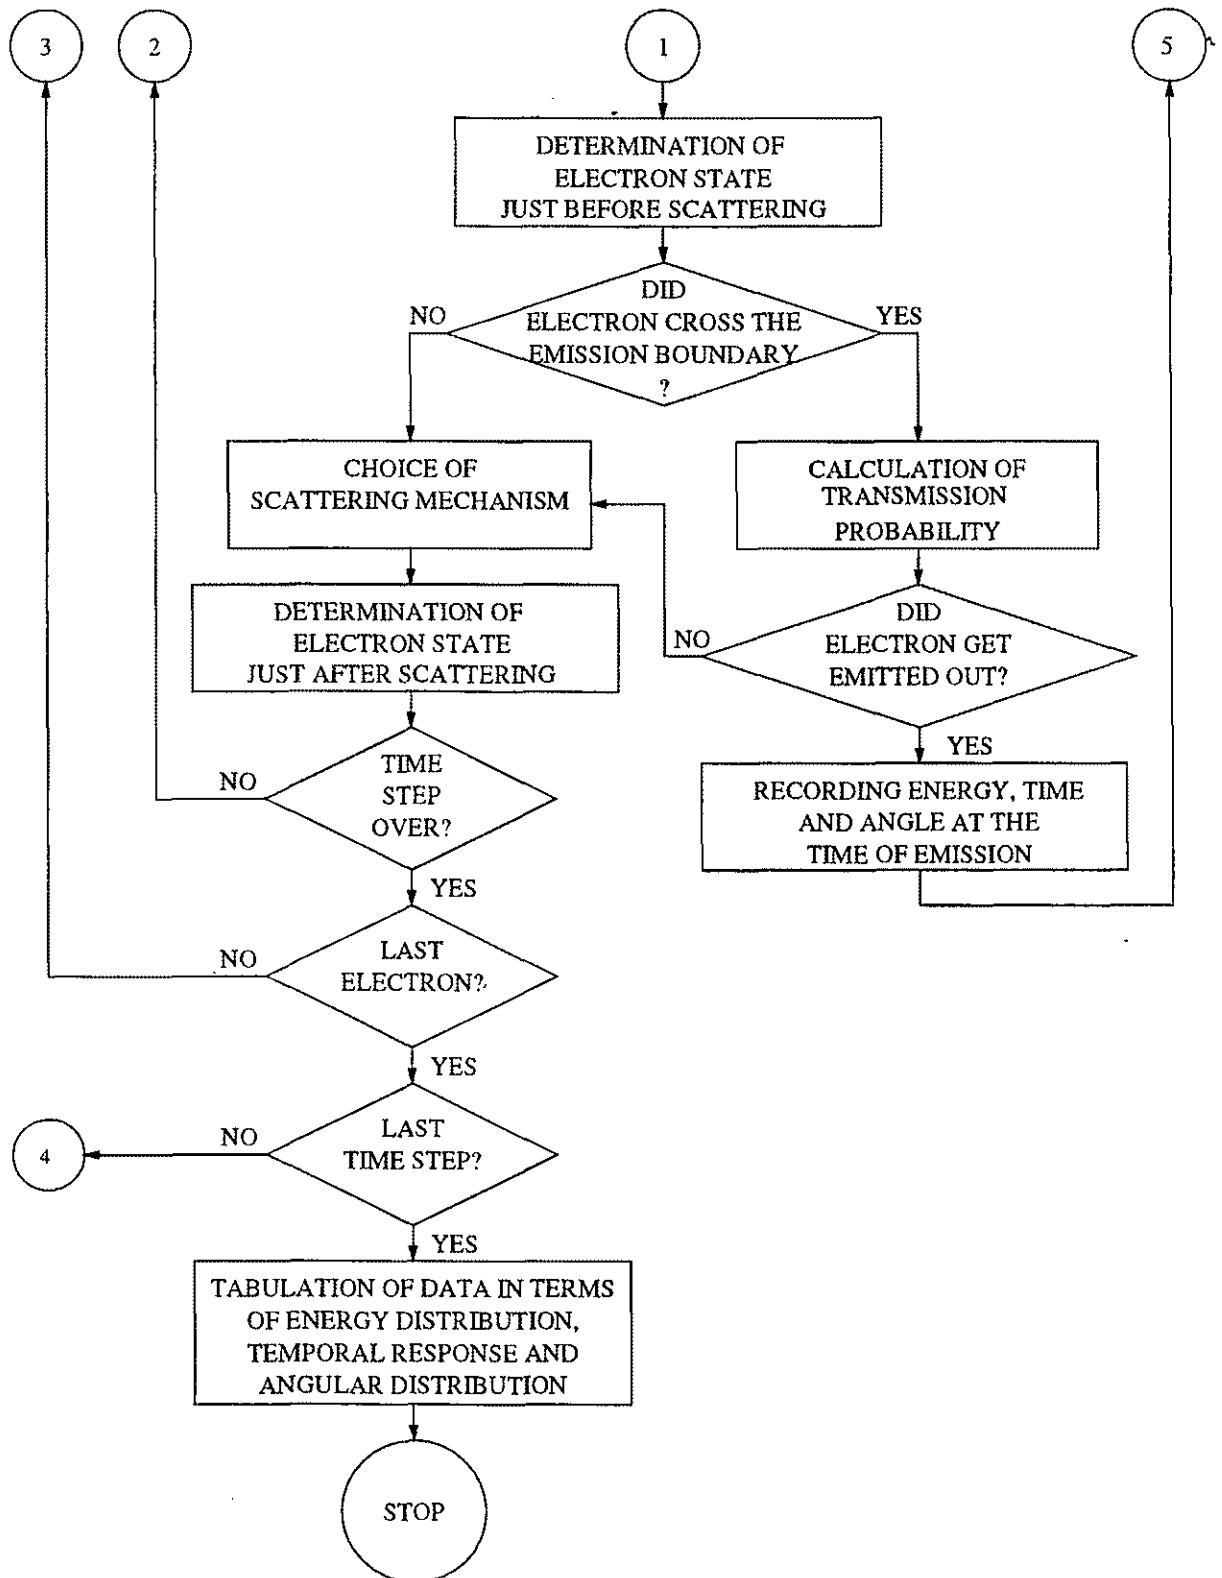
3

2

1

5

DETERMINATION OF ELECTRON STATE JUST BEFORE SCATTERING

NO

DID ELECTRON CROSS THE EMISSION BOUNDARY ?

YES

CHOICE OF SCATTERING MECHANISM

CALCULATION OF TRANSMISSION PROBABILITY

DETERMINATION OF ELECTRON STATE JUST AFTER SCATTERING

NO

DID ELECTRON GET EMITTED OUT?

YES

NO

TIME STEP OVER?

RECORDING ENERGY, TIME AND ANGLE AT THE TIME OF EMISSION

YES

NO

LAST ELECTRON?

YES

4

NO

LAST TIME STEP?

YES

TABULATION OF DATA IN TERMS OF ENERGY DISTRIBUTION, TEMPORAL RESPONSE AND ANGULAR DISTRIBUTION

STOP